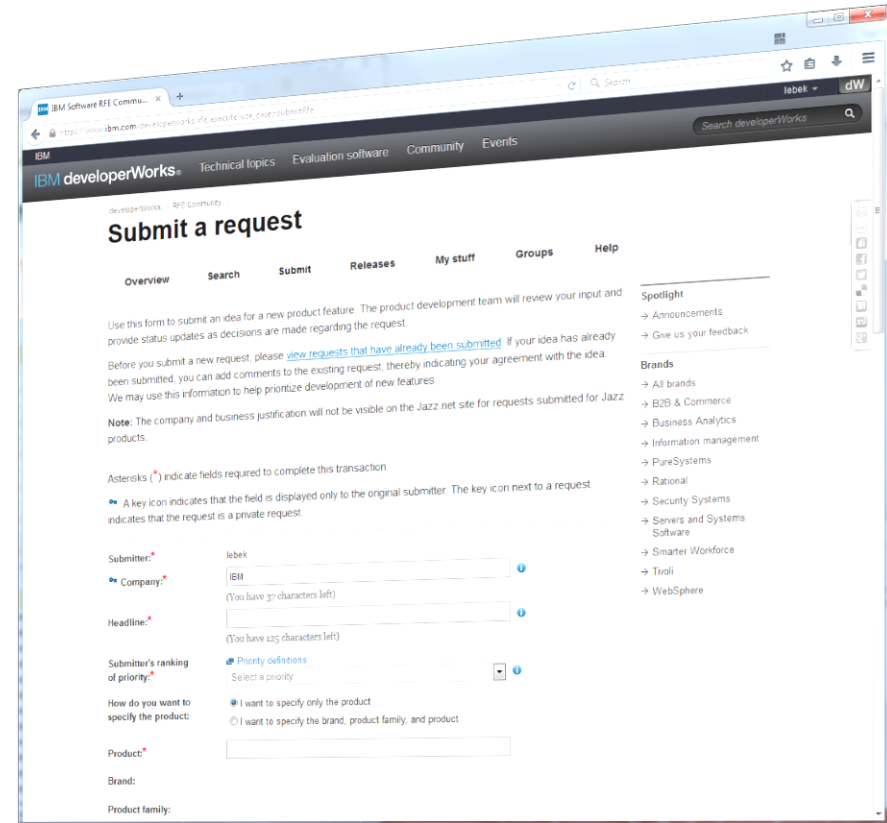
IBM Software RFE Commu...

https://www.ibm.com/developerworks/rfe/execute?use_case=submitRfe

Search

lebek

dW

Search developerWorks

IBM

IBM developerWorks®

Technical topics

Evaluation software

Community

Events

developerWorks RFE Community

Submit a request

Overview

Search

Submit

Releases

My stuff

Groups

Help

Use this form to submit an idea for a new product feature. The product development team will review your input and provide status updates as decisions are made regarding the request.

Before you submit a new request, please view requests that have already been submitted. If your idea has already been submitted, you can add comments to the existing request, thereby indicating your agreement with the idea. We may use this information to help prioritize development of new features.

Note: The company and business justification will not be visible on the Jazz.net site for requests submitted for Jazz products.

Asterisks (*) indicate fields required to complete this transaction

A key icon indicates that the field is displayed only to the original submitter. The key icon next to a request indicates that the request is a private request.

Submitter:* lebek

Company:* IBM

(You have 37 characters left)

Headline:*

(You have 125 characters left)

Submitter's ranking of priority:*

Priority definitions

Select a priority

How do you want to specify the product:

I want to specify only the product

I want to specify the brand, product family, and product

Product:*

Brand:

Product family:

Spotlight

→ Announcements

→ Give us your feedback

Brands

→ All brands

→ B2B & Commerce

→ Business Analytics

→ Information management

→ PureSystems

→ Rational

→ Security Systems

→ Servers and Systems Software

→ Smarter Workforce

→ Tivoli

→ WebSphere